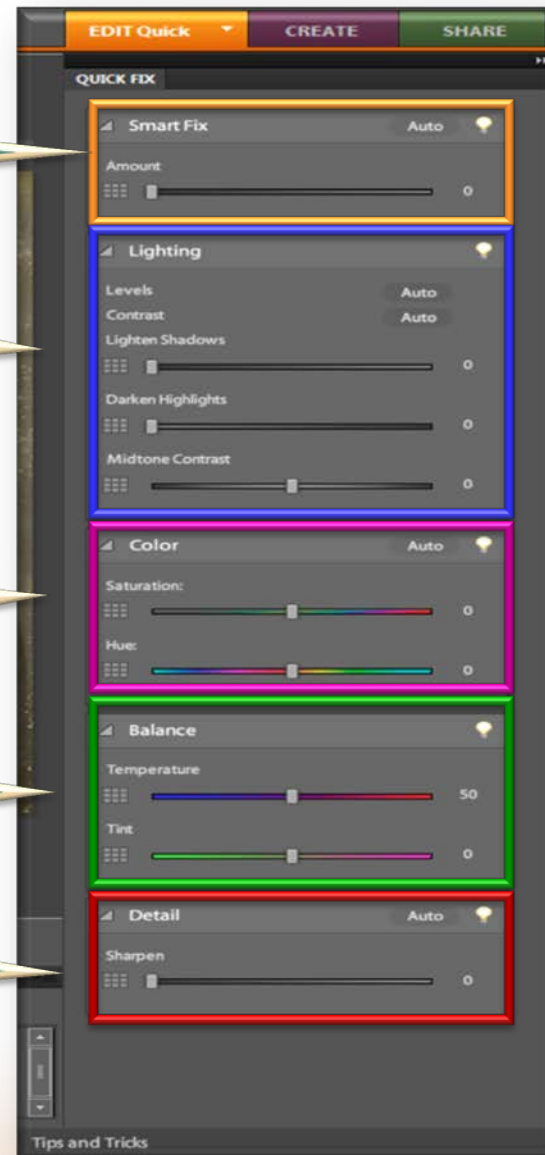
EDIT Quick
CREATE
SHARE
QUICK FIX

Smart Fix
Auto
Amount
0

Lighting
Levels
Auto
Contrast
Auto
Lighten Shadows
0
Darken Highlights
0
Midtone Contrast
0

Color
Auto
Saturation:
0
Hue:
0

Balance
Temperature
50
Tint
0

Detail
Auto
Sharpen
0

Tips and Tricks